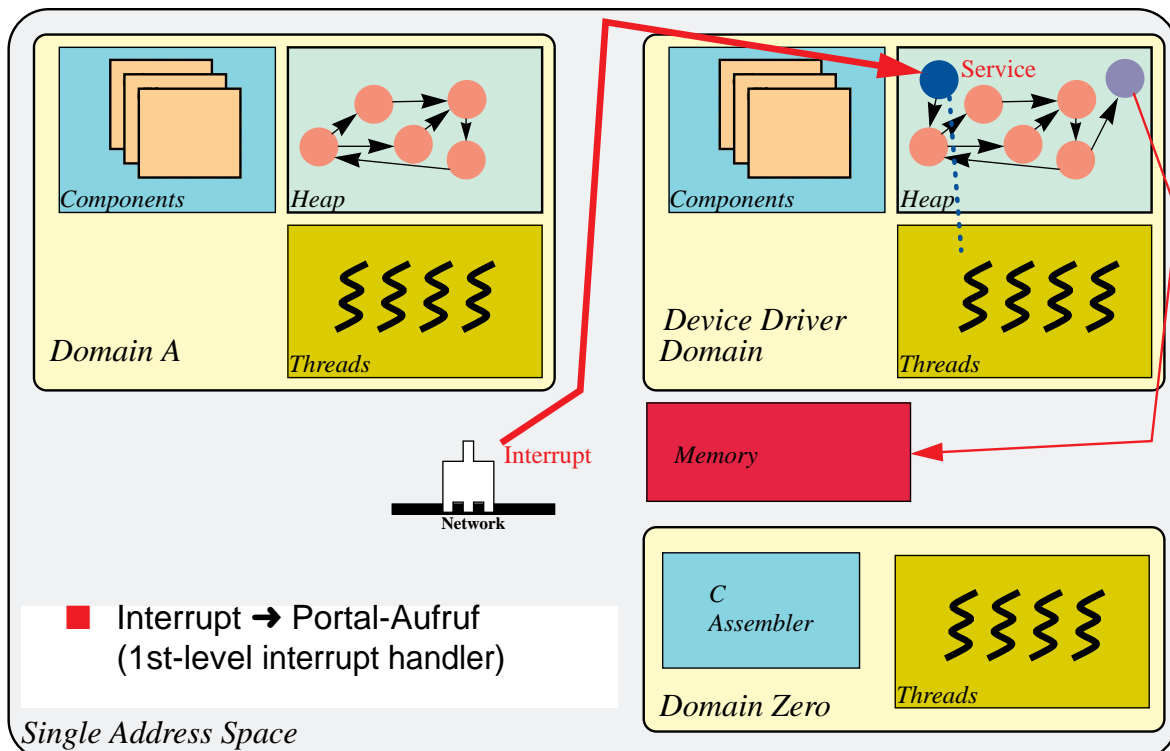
Components

Heap

Threads

Domain A

Service

Components

Heap

Threads

Device Driver Domain

Interrupt

Network

Memory

C
Assembler

Threads

Domain Zero

■ Interrupt ➜ Portal-Aufruf (1st-level interrupt handler)

Single Address Space